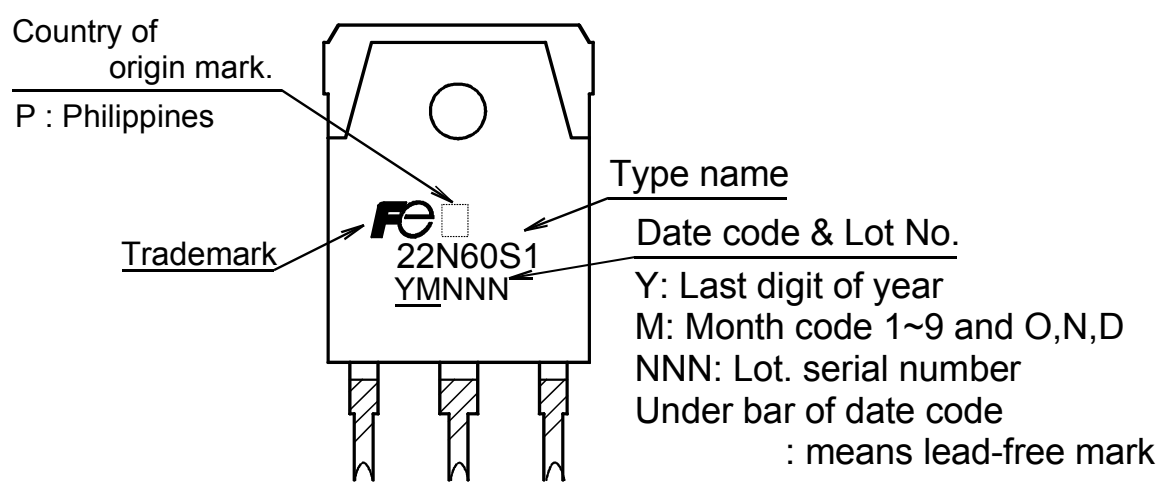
Country of origin mark.

P : Philippines

Type name

Fe

Trademark

22N60S1
YMNNN

Date code & Lot No.

Y: Last digit of year
M: Month code 1~9 and O,N,D
NNN: Lot. serial number
Under bar of date code
: means lead-free mark